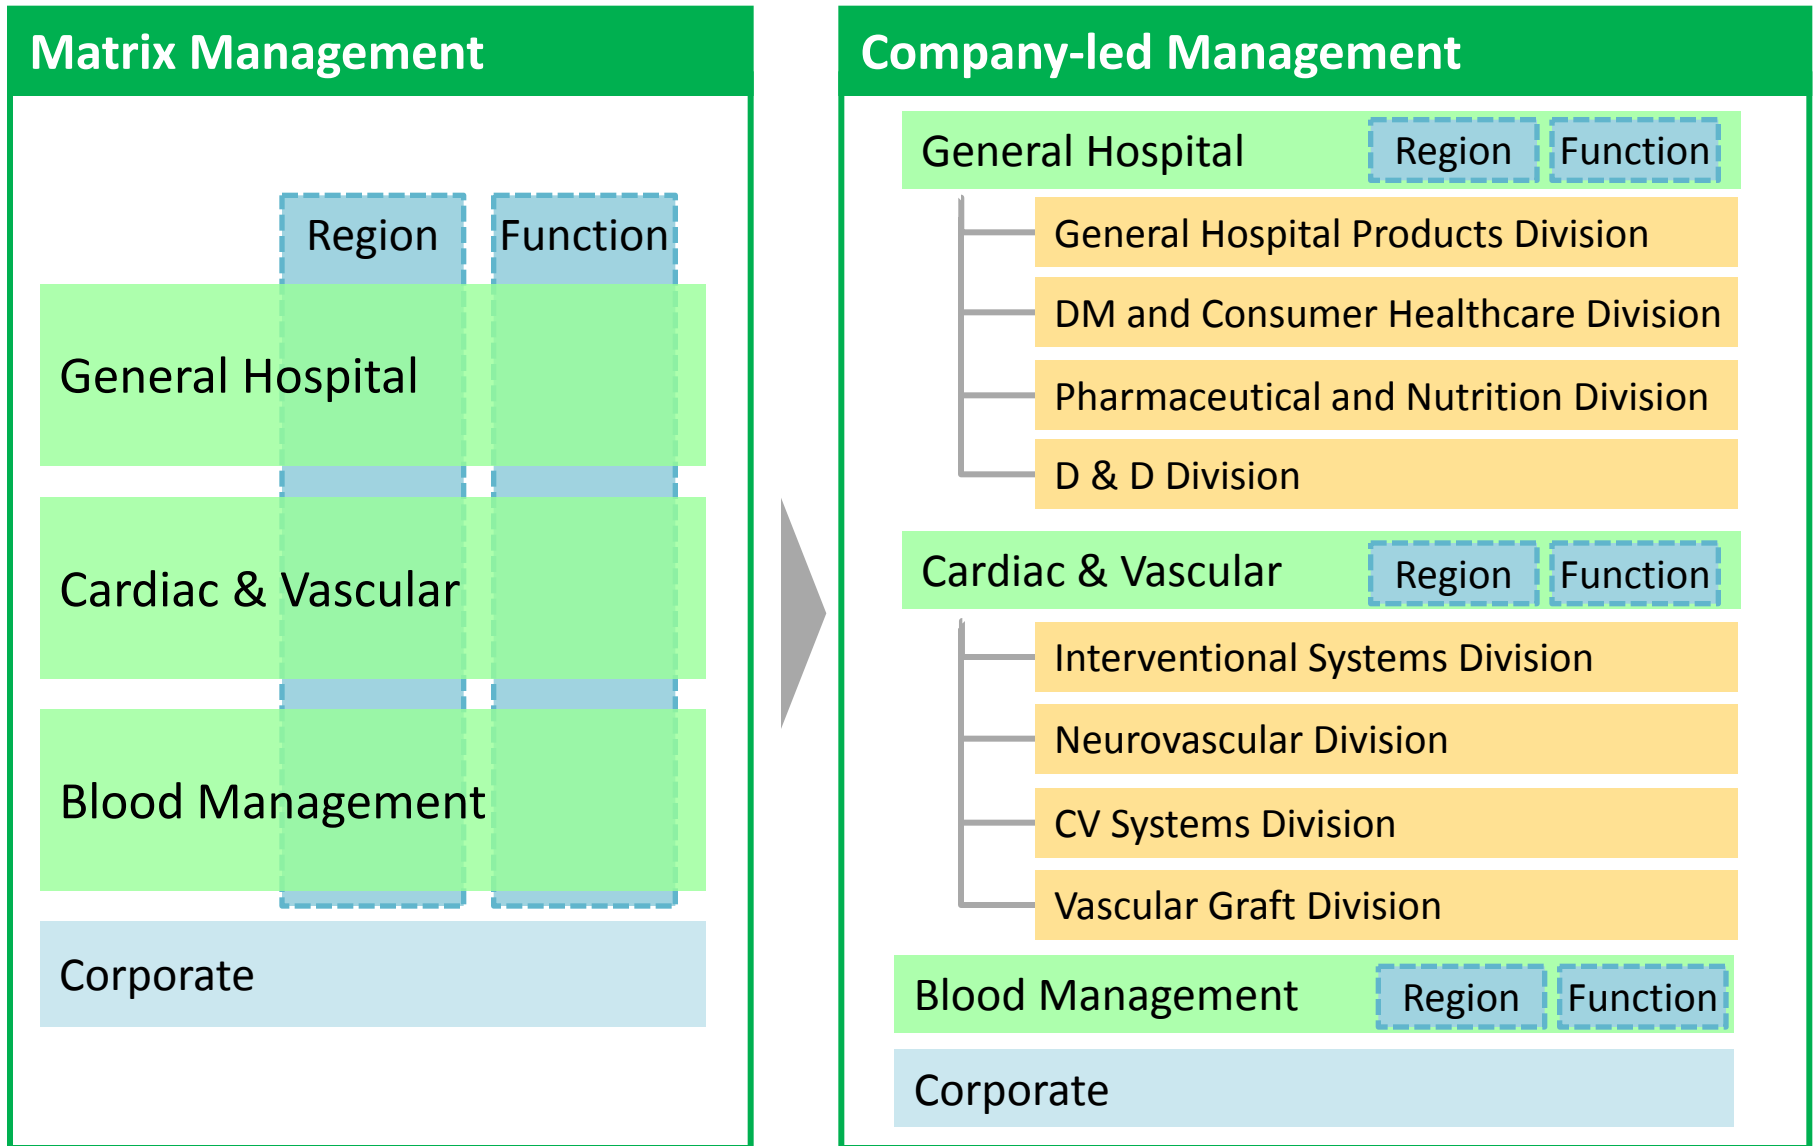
Matrix Management

Region

Function

General Hospital

Cardiac & Vascular

Blood Management

Corporate

Company-led Management

General Hospital

Region

Function

General Hospital Products Division

DM and Consumer Healthcare Division

Pharmaceutical and Nutrition Division

D & D Division

Cardiac & Vascular

Region

Function

Interventional Systems Division

Neurovascular Division

CV Systems Division

Vascular Graft Division

Blood Management

Region

Function

Corporate